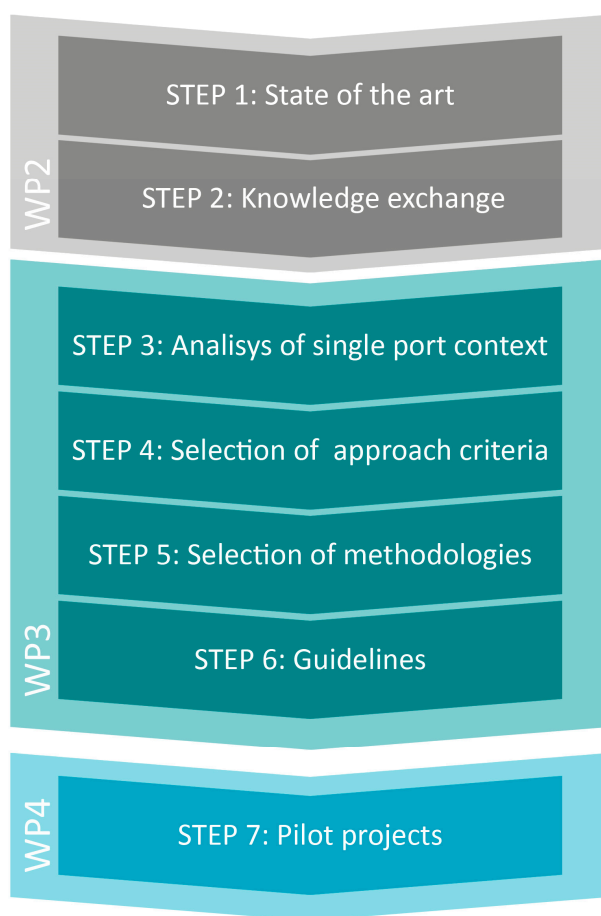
WP2

STEP 1: State of the art

STEP 2: Knowledge exchange

WP3

STEP 3: Analisys of single port context

STEP 4: Selection of approach criteria

STEP 5: Selection of methodologies

STEP 6: Guidelines

WP4

STEP 7: Pilot projects